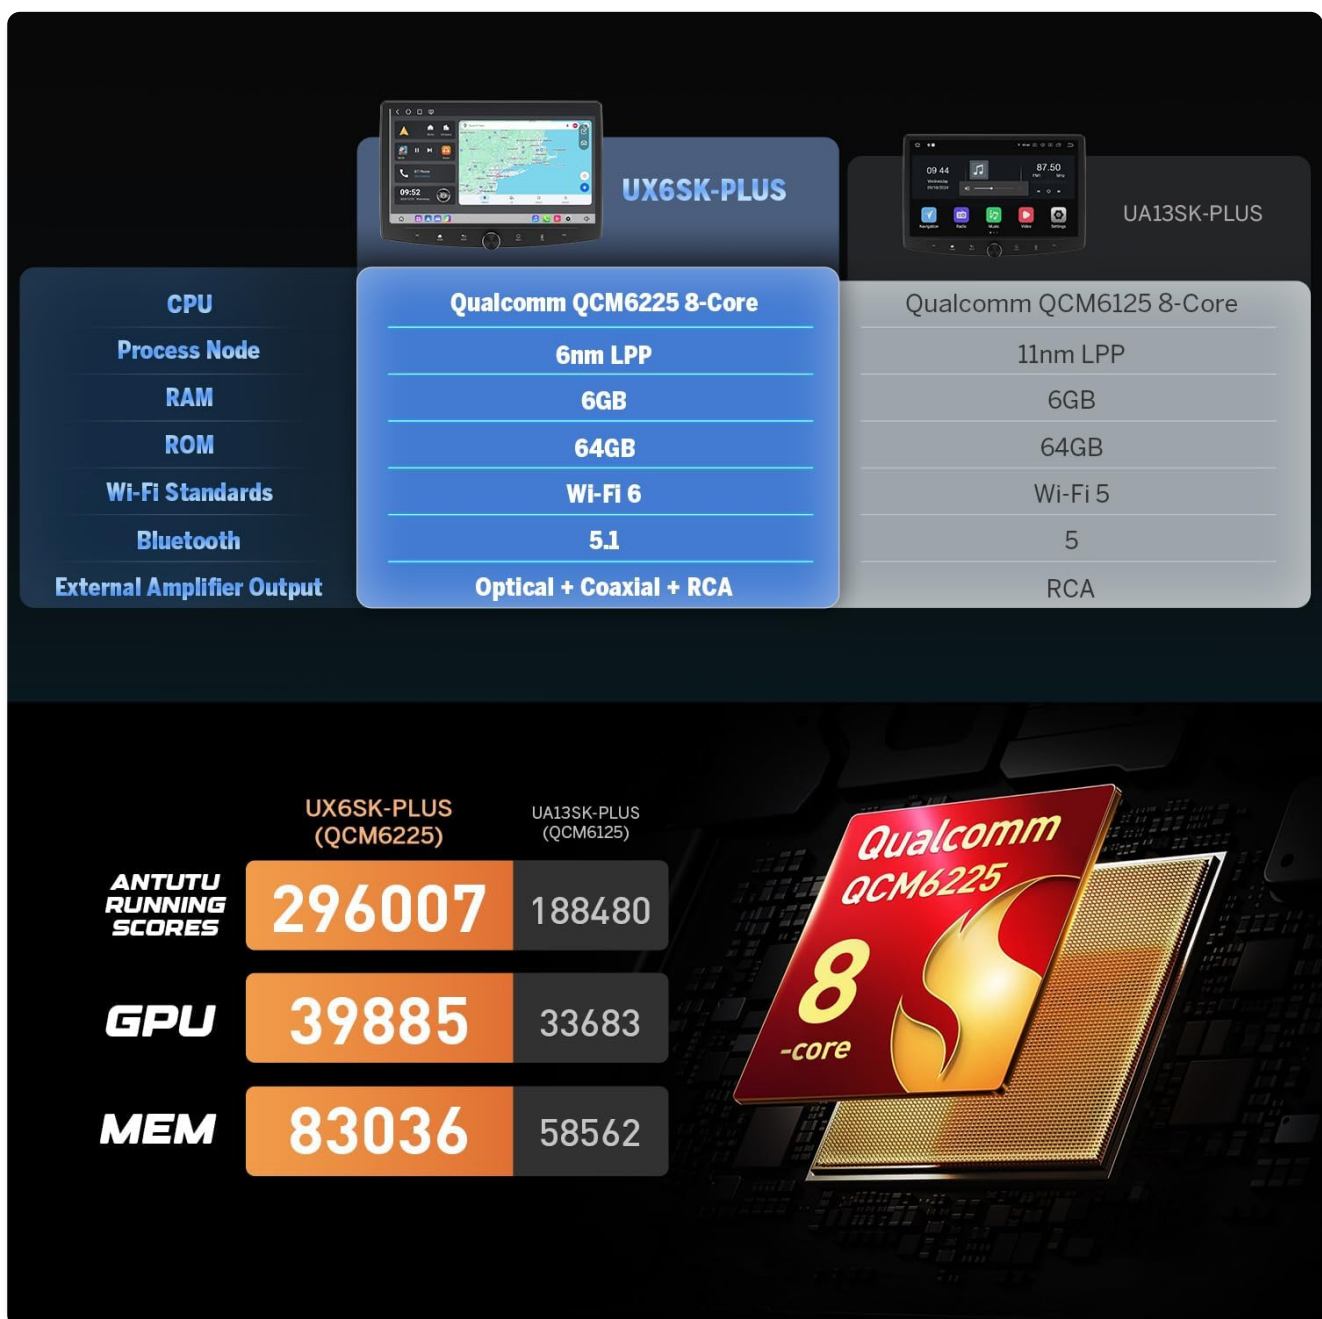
| | UX6SK-PLUS | UA13SK-PLUS |
|---|---|---|
| CPU | Qualcomm QCM6225 8-Core | Qualcomm QCM6125 8-Core |
| Process Node | 6nm LPP | 11nm LPP |
| RAM | 6GB | 6GB |
| ROM | 64GB | 64GB |
| Wi-Fi Standards | Wi-Fi 6 | Wi-Fi 5 |
| Bluetooth | 5.1 | 5 |
| External Amplifier Output | Optical + Coaxial + RCA | RCA |

| | UX6SK-PLUS (QCM6225) | UA13SK-PLUS (QCM6125) |
|---|---|---|
| ANTUTU RUNNING SCORES | 296007 | 188480 |
| GPU | 39885 | 33683 |
| MEM | 83036 | 58562 |

Qualcomm QCM6225 8 -core